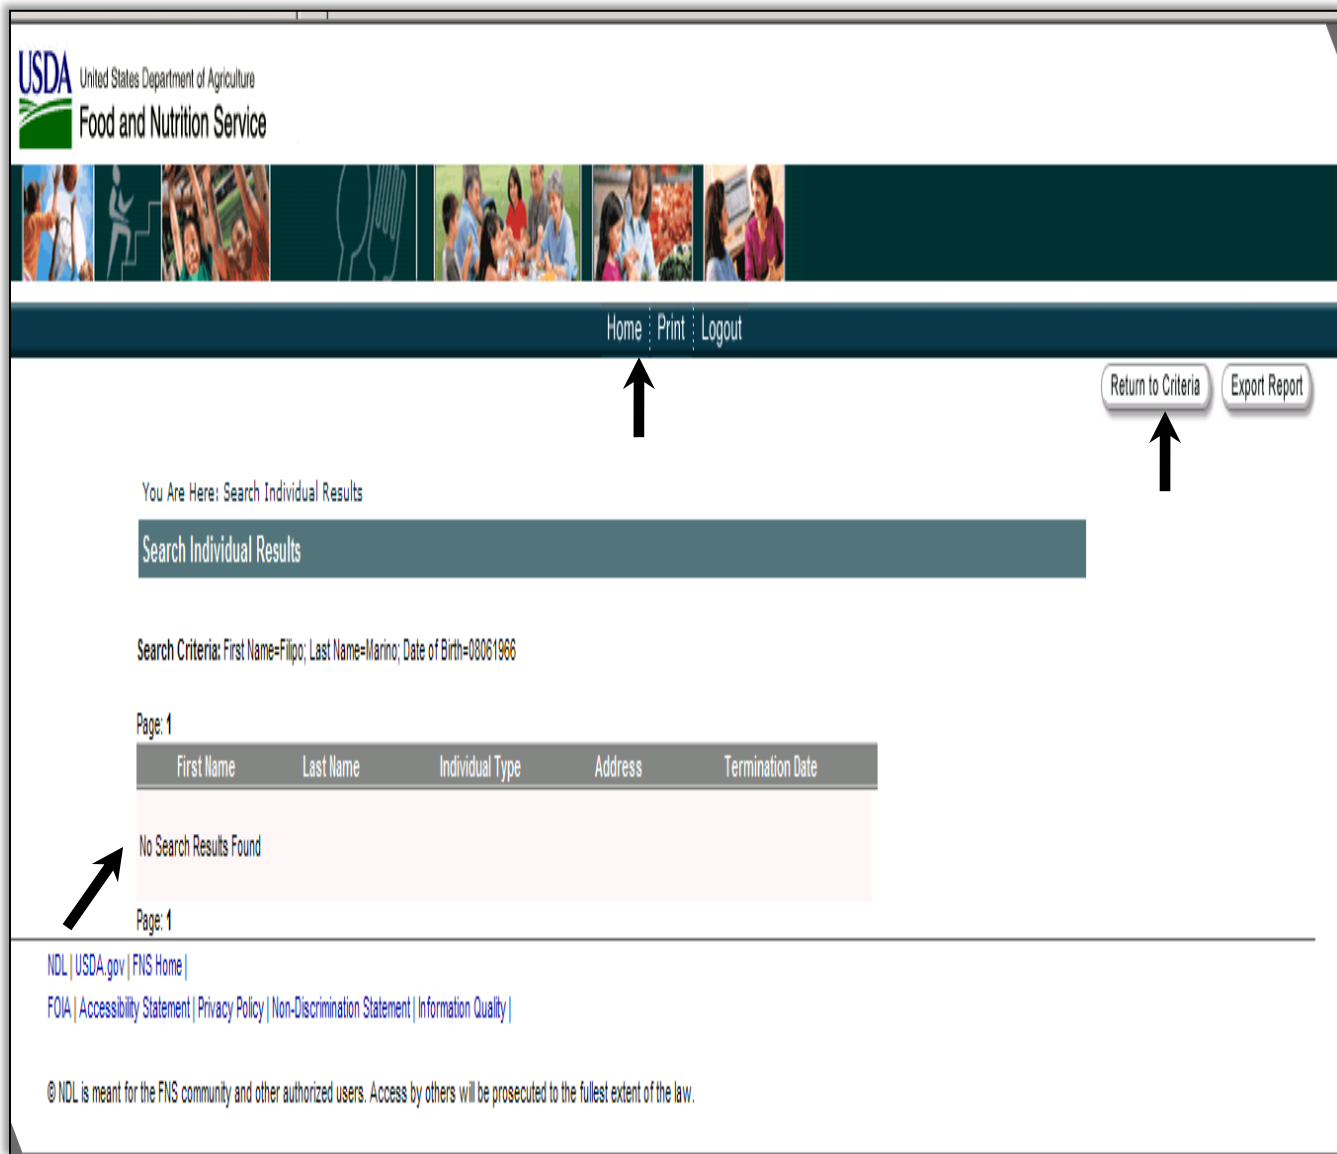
USDA United States Department of Agriculture
Food and Nutrition Service

Home | Print | Logout

Return to Criteria

Export Report

You Are Here: Search Individual Results

Search Individual Results

Search Criteria: First Name=Filipo; Last Name=Marino; Date of Birth=08061966

Page: 1

| First Name | Last Name | Individual Type | Address | Termination Date |
|---|---|---|---|---|
| No Search Results Found | | | | |

Page: 1

NDL | USDA.gov | FNS Home |

FOIA | Accessibility Statement | Privacy Policy | Non-Discrimination Statement | Information Quality |

© NDL is meant for the FNS community and other authorized users. Access by others will be prosecuted to the fullest extent of the law.